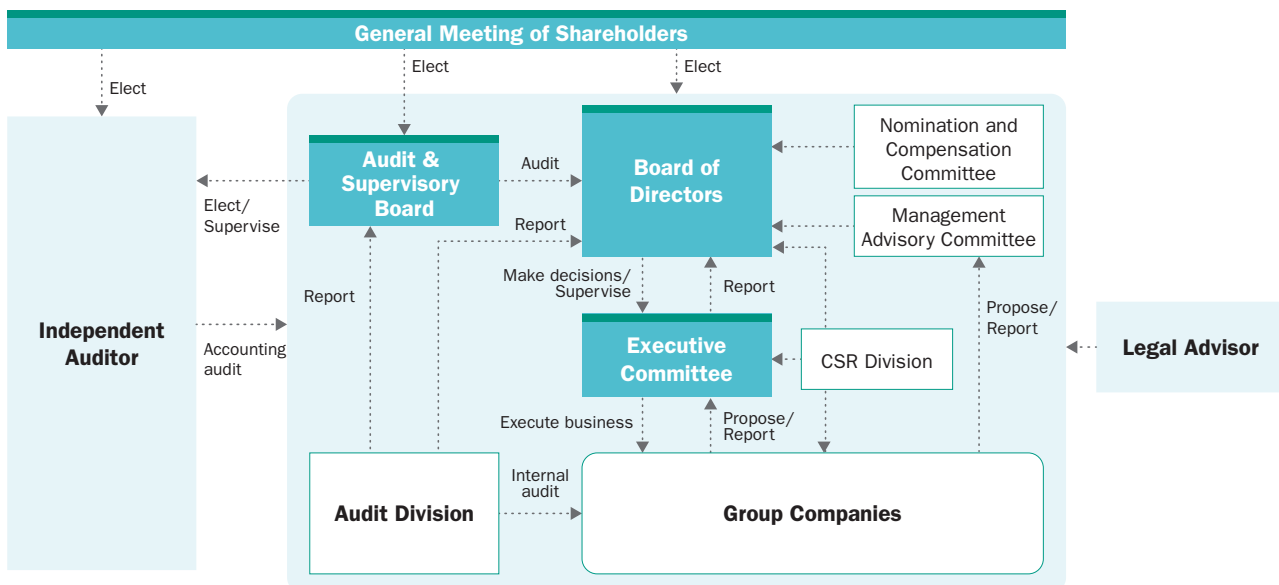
General Meeting of Shareholders

Elect

Elect

Elect

Independent Auditor

Audit & Supervisory Board

Audit

Board of Directors

Nomination and Compensation Committee

Management Advisory Committee

Elect/ Supervise

Report

Report

Make decisions/ Supervise

Report

Propose/ Report

Accounting audit

Executive Committee

CSR Division

Legal Advisor

Execute business

Propose/ Report

Internal audit

Audit Division

Group Companies